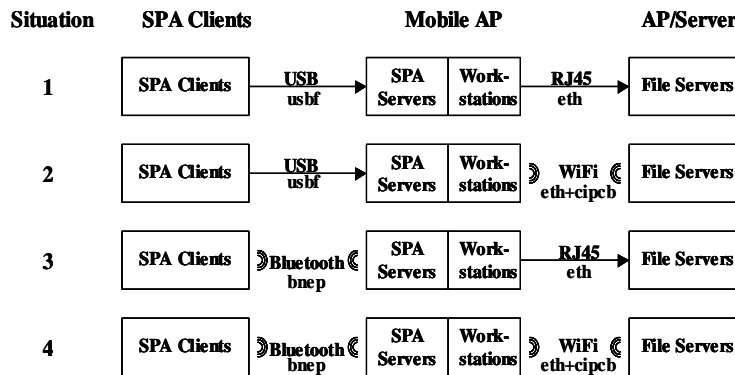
| Situation | SPA Clients | | Mobile AP | | AP/Server |
|---|---|---|---|---|---|
| 1 | SPA Clients | USB usbf | SPA Servers | Workstations | RJ45 eth | File Servers |
| 2 | SPA Clients | USB usbf | SPA Servers | Workstations | WiFi eth+cipcb | File Servers |
| 3 | SPA Clients | Bluetooth bnep | SPA Servers | Workstations | RJ45 eth | File Servers |
| 4 | SPA Clients | Bluetooth bnep | SPA Servers | Workstations | WiFi eth+cipcb | File Servers |